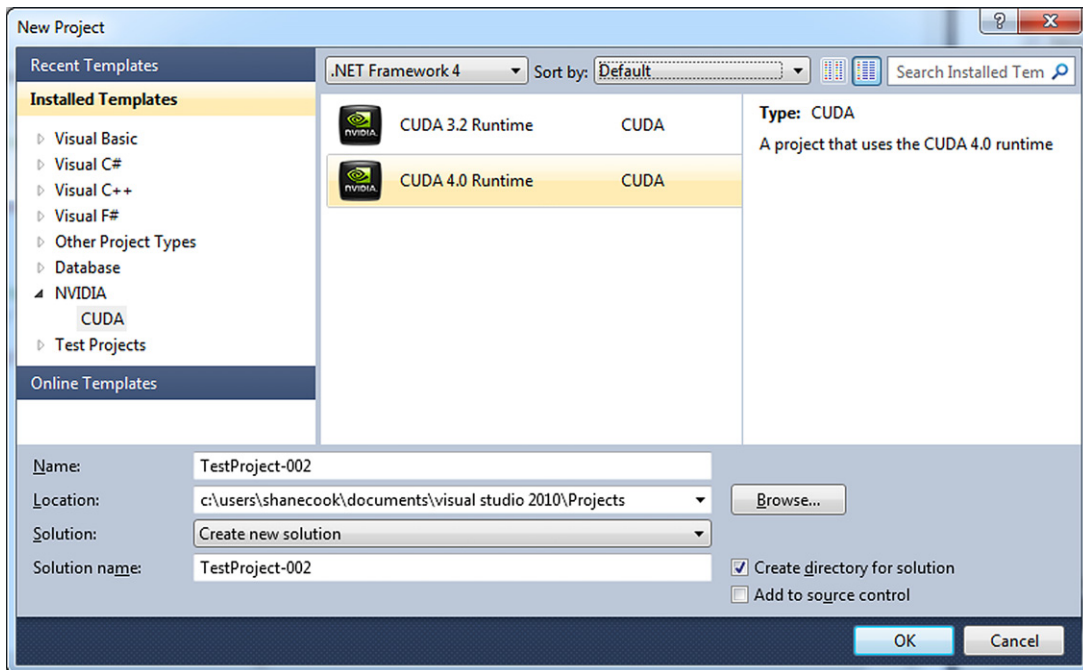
New Project

?

X

Recent Templates

Installed Templates

Visual Basic
Visual C#
Visual C++
Visual F#
Other Project Types
Database
NVIDIA
CUDA
Test Projects

Online Templates

.NET Framework 4

Sort by: Default

Search Installed Tem

NVIDIA CUDA 3.2 Runtime CUDA

NVIDIA CUDA 4.0 Runtime CUDA

Type: CUDA

A project that uses the CUDA 4.0 runtime

Name: TestProject-002

Location: c:\users\shanecook\documents\visual studio 2010\Projects

Browse...

Solution: Create new solution

Solution name: TestProject-002

Create directory for solution

Add to source control

OK

Cancel